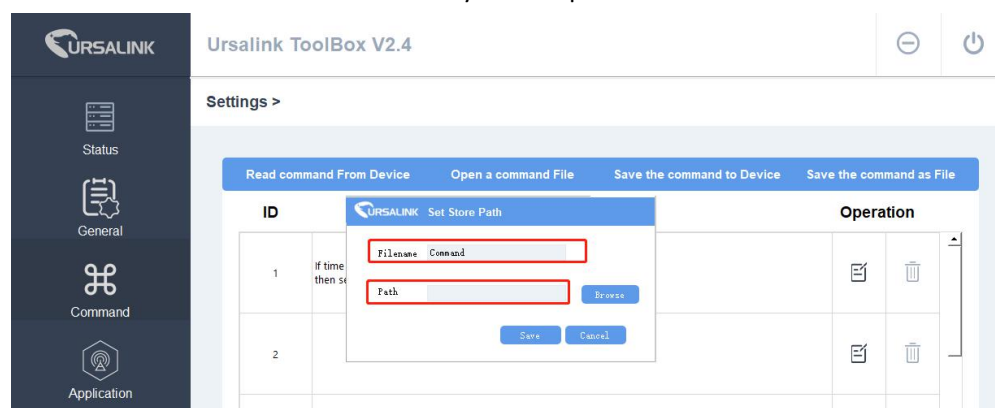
URSALINK

Ursalink ToolBox V2.4

Status

General

Command

Application

Settings >

Read command From Device

Open a command File

Save the command to Device

Save the command as File

ID

Operation

1

If time
then se

2

URSALINK Set Store Path

Filename Command

Path

Browse

Save

Cancel